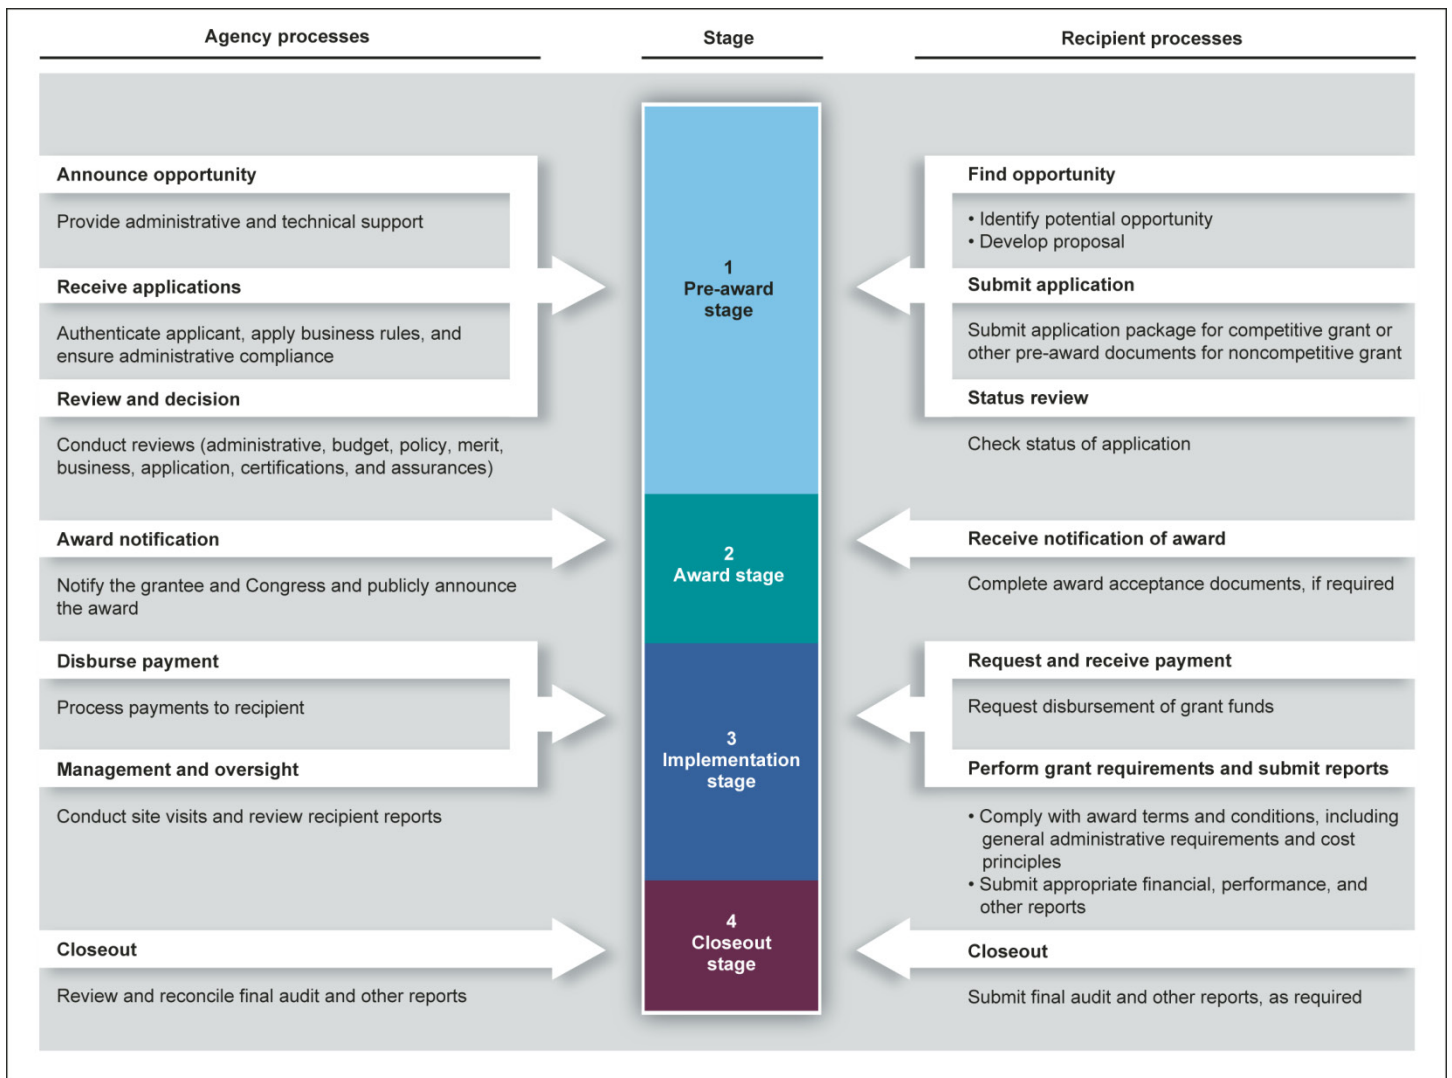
Agency processes

Stage

Recipient processes

Announce opportunity

Provide administrative and technical support

Receive applications

Authenticate applicant, apply business rules, and ensure administrative compliance

Review and decision

Conduct reviews (administrative, budget, policy, merit, business, application, certifications, and assurances)

Award notification

Notify the grantee and Congress and publicly announce the award

Disburse payment

Process payments to recipient

Management and oversight

Conduct site visits and review recipient reports

Closeout

Review and reconcile final audit and other reports

1
Pre-award stage

2
Award stage

3
Implementation stage

4
Closeout stage

Find opportunity

• Identify potential opportunity
• Develop proposal

Submit application

Submit application package for competitive grant or other pre-award documents for noncompetitive grant

Status review

Check status of application

Receive notification of award

Complete award acceptance documents, if required

Request and receive payment

Request disbursement of grant funds

Perform grant requirements and submit reports

• Comply with award terms and conditions, including general administrative requirements and cost principles
• Submit appropriate financial, performance, and other reports

Closeout

Submit final audit and other reports, as required